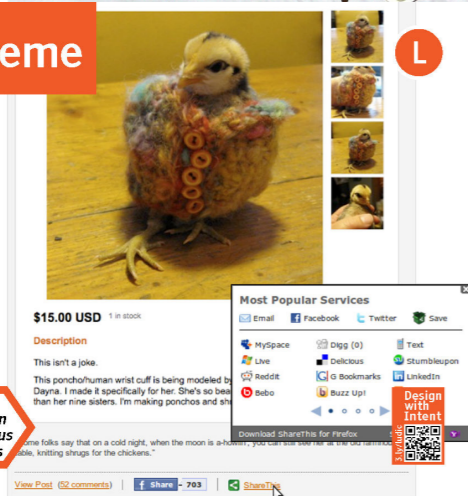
eme

L

$15.00 USD 1 in stock

Description

This isn't a joke.

This poncho/human wrist cuff is being modeled by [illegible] Dayna. I made it specifically for her. She's so bea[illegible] than her nine sisters. I'm making ponchos and sh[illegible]

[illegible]ome folks say that on a cold night, when the moon is a-howlin', you can still see her at the old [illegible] table, knitting shrugs for the chickens."

View Post (52 comments) Share 703 ShareThis

Most Popular Services

Email Facebook Twitter Save

MySpace Digg (0) Text
Live Delicious Stumbleupon
Reddit G Bookmarks LinkedIn
Bebo Buzz Up!

Download ShareThis for Firefox

Design with Intent

n
us
s